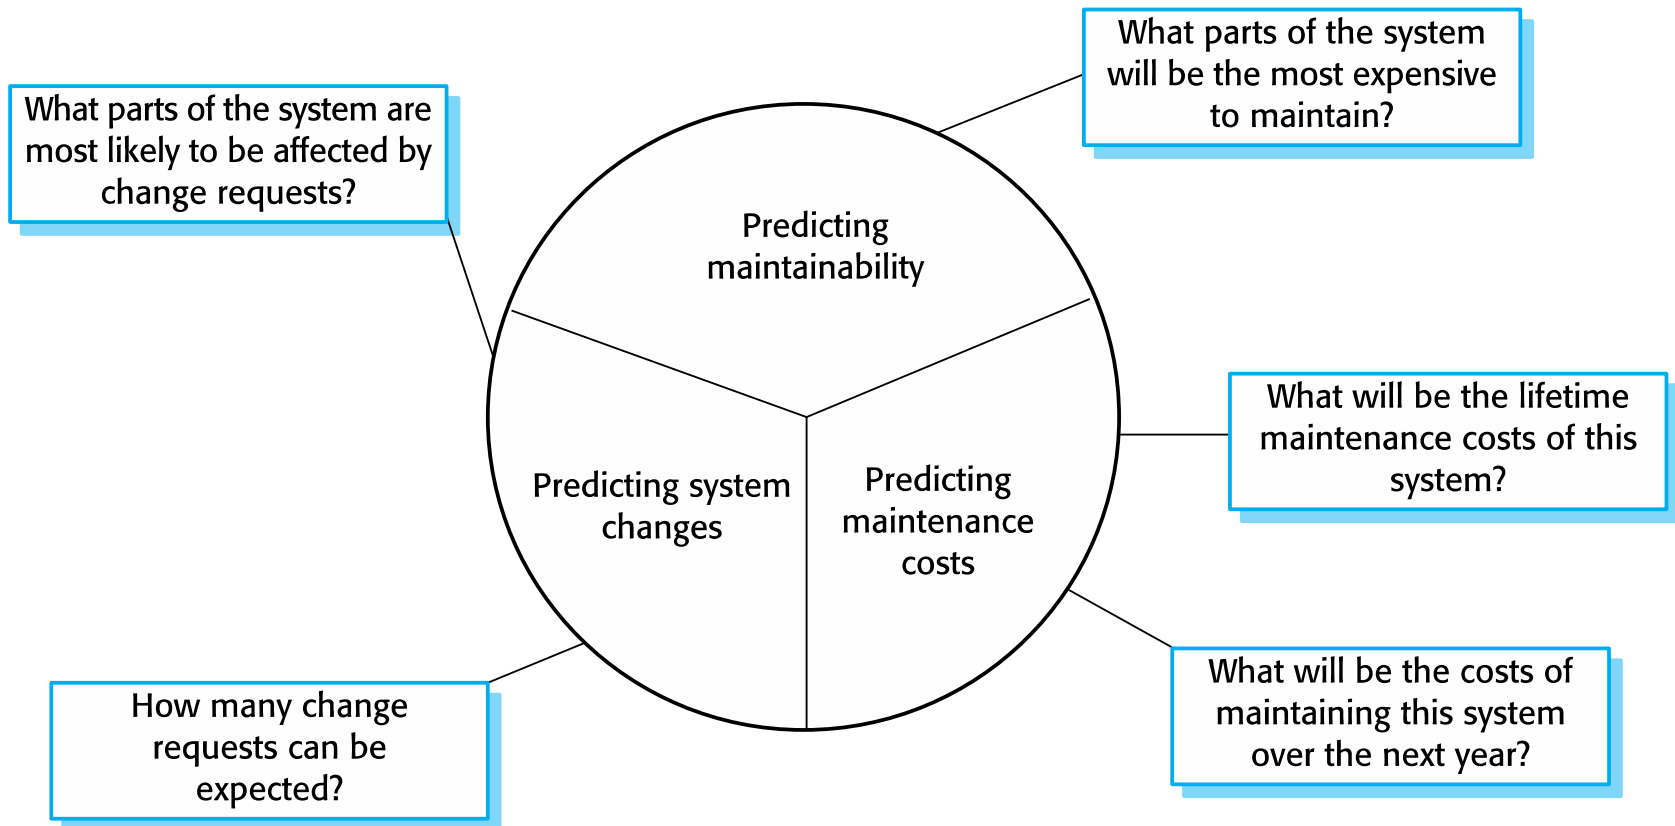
What parts of the system will be the most expensive to maintain?

What parts of the system are most likely to be affected by change requests?

Predicting maintainability

What will be the lifetime maintenance costs of this system?

Predicting system changes

Predicting maintenance costs

What will be the costs of maintaining this system over the next year?

How many change requests can be expected?